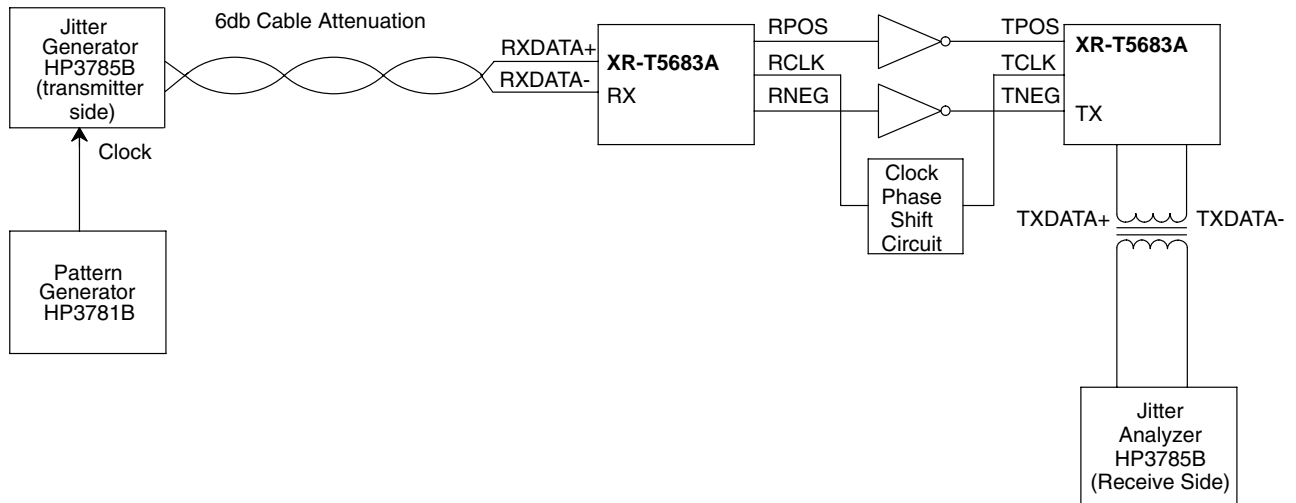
Jitter Generator HP3785B (transmitter side)

6db Cable Attenuation

Clock

Pattern Generator HP3781B

RXDATA+
RXDATA-

XR-T5683A
RX

RPOS
RCLK
RNEG

Clock Phase Shift Circuit

TPOS
TCLK
TNEG

XR-T5683A
TX

TXDATA+
TXDATA-

Jitter Analyzer HP3785B (Receive Side)